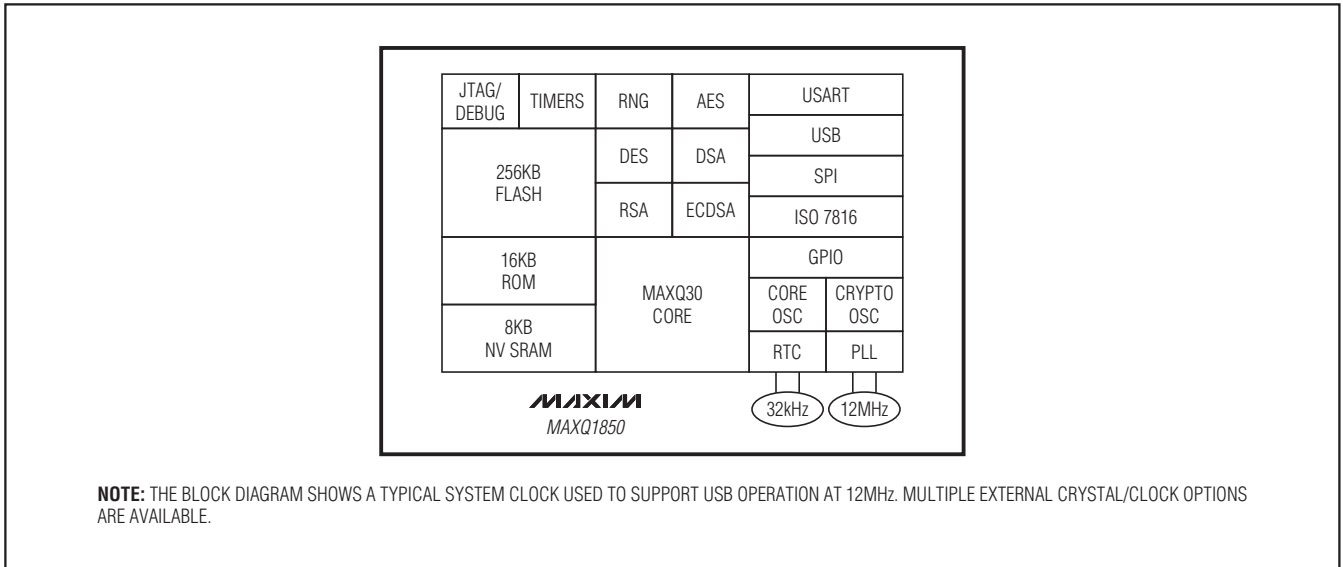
JTAG/ DEBUG

TIMERS

RNG

AES

USART

USB

256KB FLASH

DES

DSA

SPI

RSA

ECDSA

ISO 7816

GPIO

16KB ROM

MAXQ30 CORE

CORE OSC

CRYPTO OSC

8KB NV SRAM

RTC

PLL

MAXIM

MAXQ1850

32kHz

12MHz

**NOTE:** THE BLOCK DIAGRAM SHOWS A TYPICAL SYSTEM CLOCK USED TO SUPPORT USB OPERATION AT 12MHz. MULTIPLE EXTERNAL CRYSTAL/CLOCK OPTIONS ARE AVAILABLE.